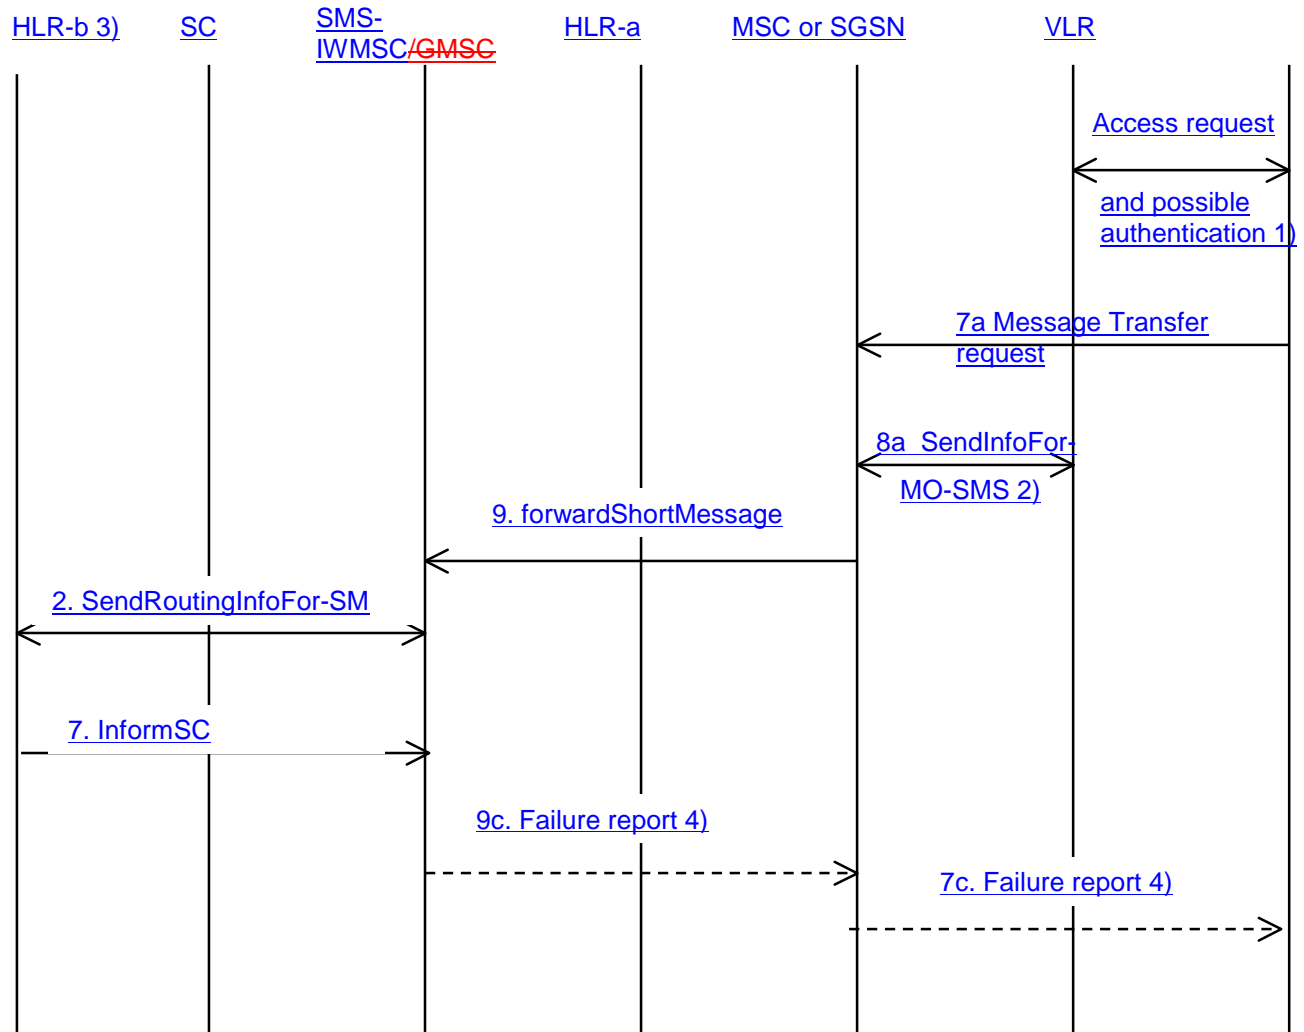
HLR-b 3) SC SMS-IWMSC/GMSC HLR-a MSC or SGSN VLR

Access request

and possible authentication 1)

7a Message Transfer request

8a SendInfoFor-MO-SMS 2)

9. forwardShortMessage

2. SendRoutingInfoFor-SM

7. InformSC

9c. Failure report 4)

7c. Failure report 4)